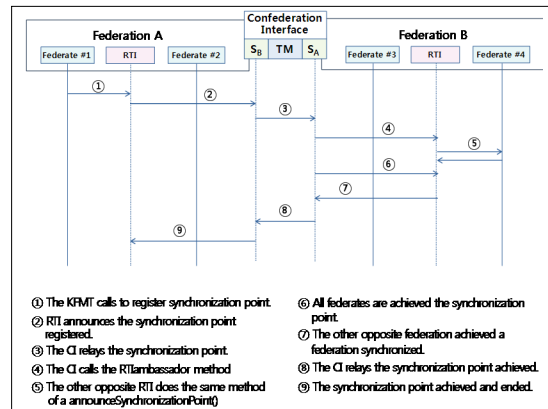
Federation A

Confederation Interface

Federation B

Federate #1

RTI

Federate #2

$S_B$

TM

$S_A$

Federate #3

RTI

Federate #4

①

②

③

④

⑤

⑥

⑦

⑧

⑨

① The KFMT calls to register synchronization point.

② RTI announces the synchronization point registered.

③ The CI relays the synchronization point.

④ The CI calls the RTIambassador method

⑤ The other opposite RTI does the same method of a announceSynchronizationPoint()

⑥ All federates are achieved the synchronization point.

⑦ The other opposite federation achieved a federation synchronized.

⑧ The CI relays the synchronization point achieved.

⑨ The synchronization point achieved and ended.